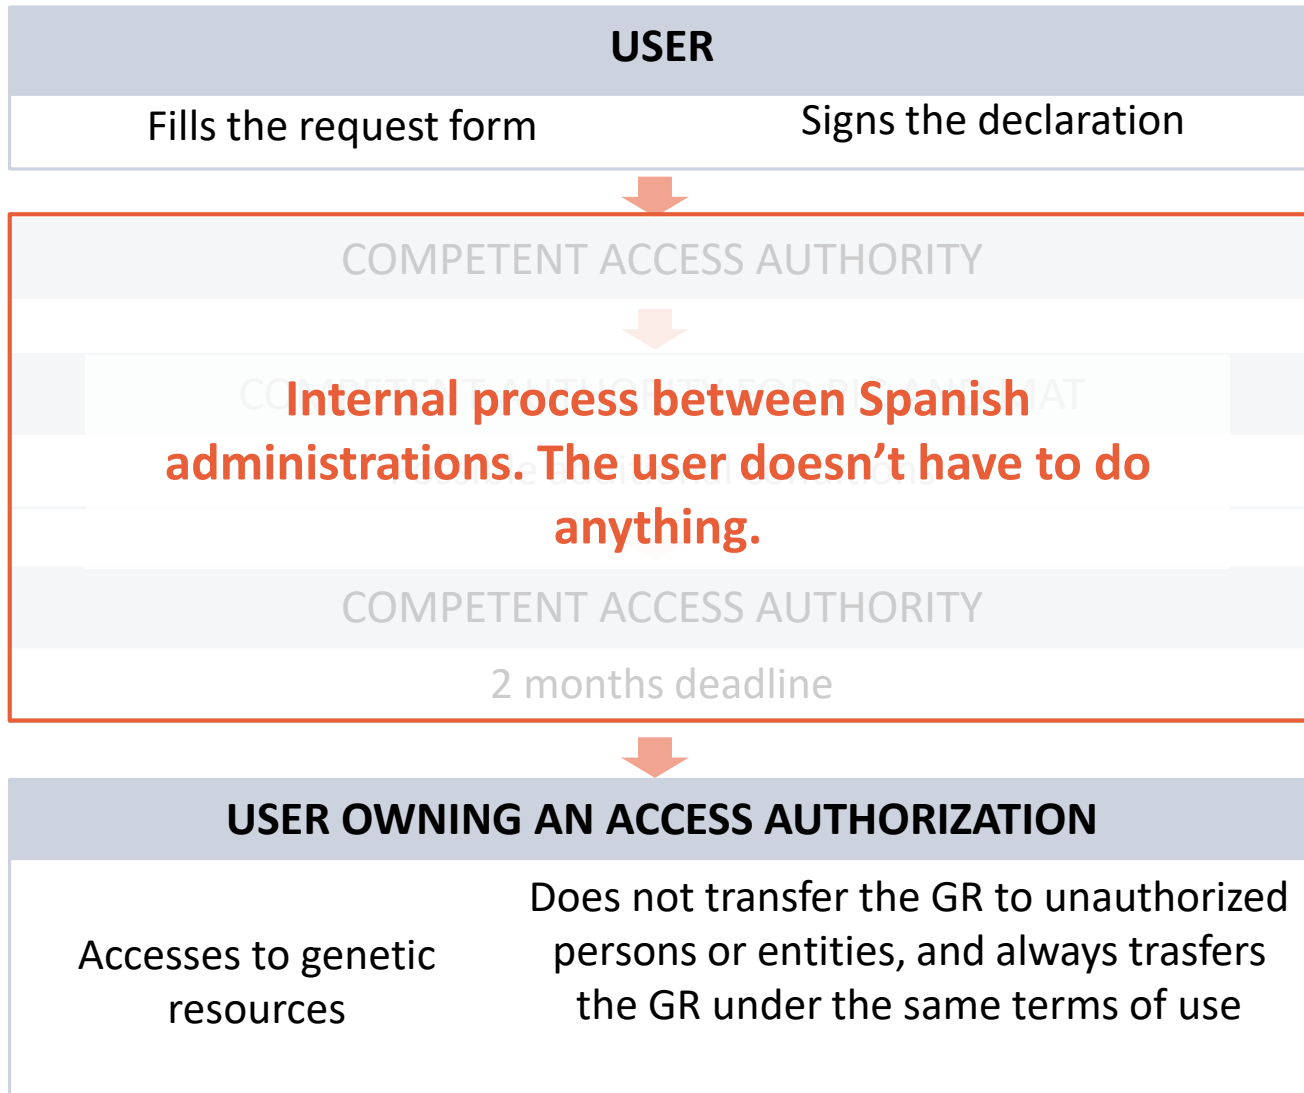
USER

Fills the request form

Signs the declaration

COMPETENT ACCESS AUTHORITY

Internal process between Spanish administrations. The user doesn't have to do anything.

COMPETENT ACCESS AUTHORITY

2 months deadline

USER OWNING AN ACCESS AUTHORIZATION

Accesses to genetic resources

Does not transfer the GR to unauthorized persons or entities, and always trasfers the GR under the same terms of use